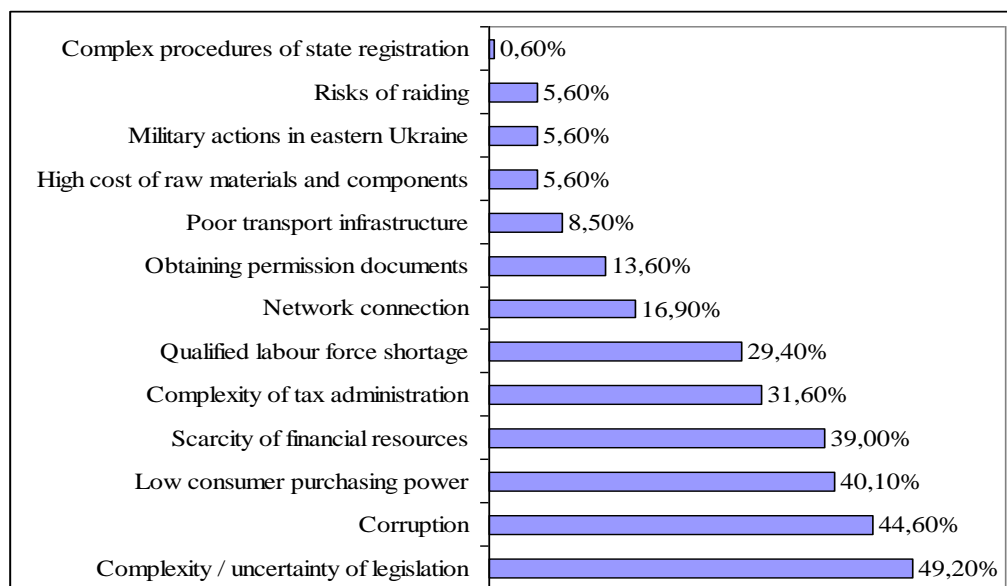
| Category | Value |
|---|---|
| Complex procedures of state registration | 0,60% |
| Risks of raiding | 5,60% |
| Military actions in eastern Ukraine | 5,60% |
| High cost of raw materials and components | 5,60% |
| Poor transport infrastructure | 8,50% |
| Obtaining permission documents | 13,60% |
| Network connection | 16,90% |
| Qualified labour force shortage | 29,40% |
| Complexity of tax administration | 31,60% |
| Scarcity of financial resources | 39,00% |
| Low consumer purchasing power | 40,10% |
| Corruption | 44,60% |
| Complexity / uncertainty of legislation | 49,20% |